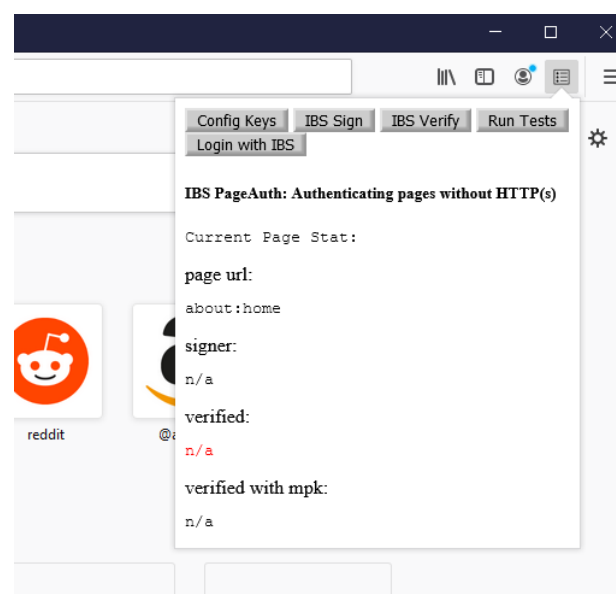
Config Keys IBS Sign IBS Verify Run Tests Login with IBS

IBS PageAuth: Authenticating pages without HTTP(s)

Current Page Stat:

page url:

about:home

signer:

n/a

verified:

n/a

verified with mpk:

n/a

reddit

@a